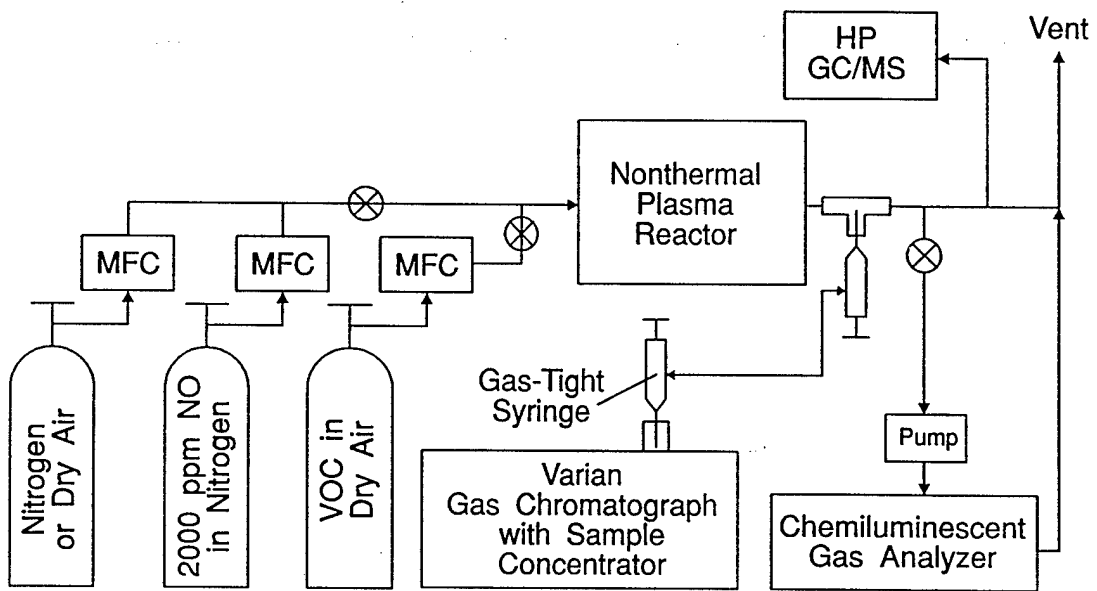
HP
GC/MS

Vent

Nonthermal
Plasma
Reactor

MFC

MFC

MFC

Nitrogen
or Dry Air

2000 ppm NO
in Nitrogen

VOC in
Dry Air

Gas-Tight
Syringe

Varian
Gas Chromatograph
with Sample
Concentrator

Pump

Chemiluminescent
Gas Analyzer